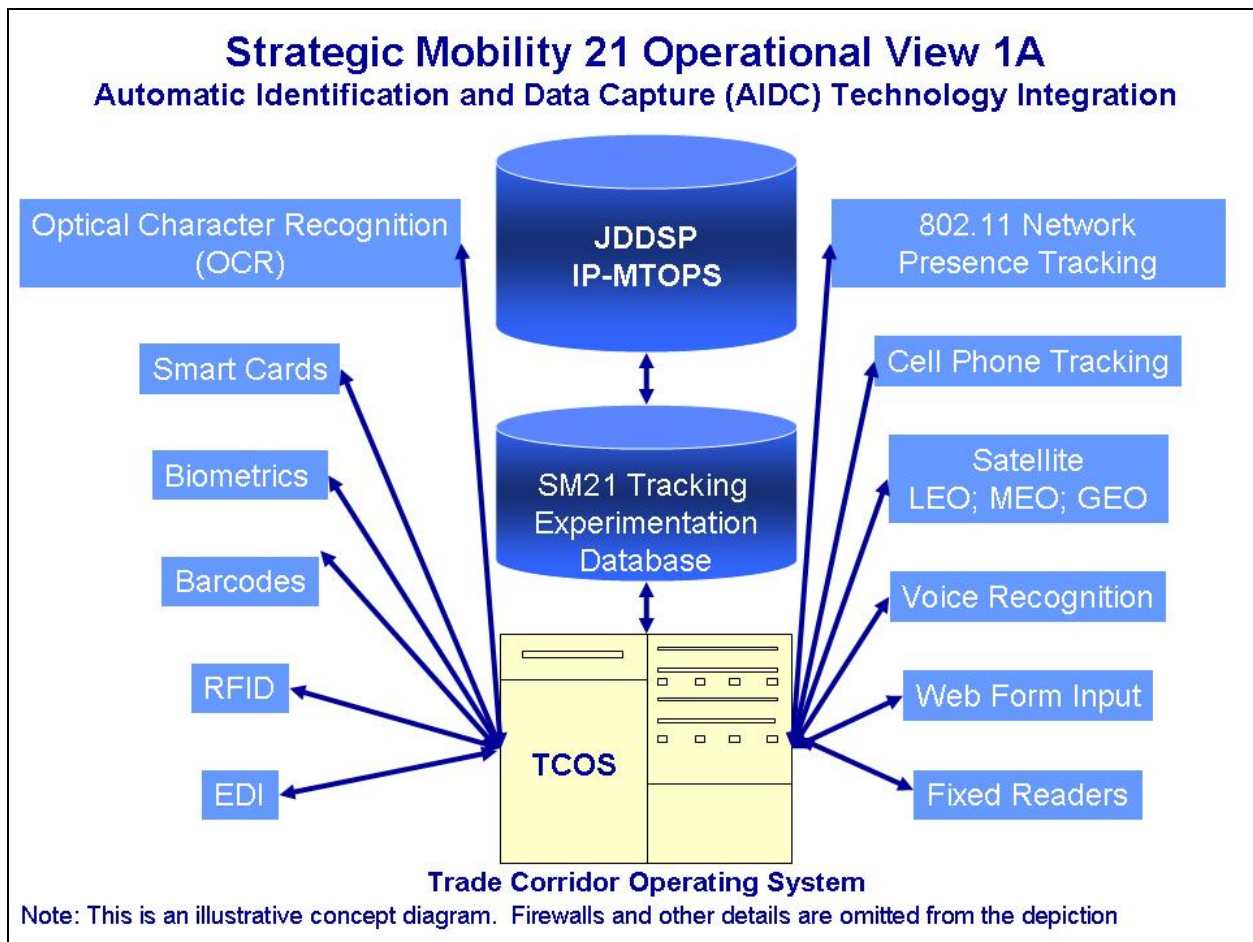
Strategic Mobility 21 Operational View 1A
Automatic Identification and Data Capture (AIDC) Technology Integration

Optical Character Recognition (OCR)

JDDSP
IP-MTOPS

802.11 Network Presence Tracking

Smart Cards

Cell Phone Tracking

Biometrics

SM21 Tracking Experimentation Database

Satellite
LEO; MEO; GEO

Barcodes

Voice Recognition

RFID

Web Form Input

EDI

TCOS

Fixed Readers

Trade Corridor Operating System

Note: This is an illustrative concept diagram. Firewalls and other details are omitted from the depiction